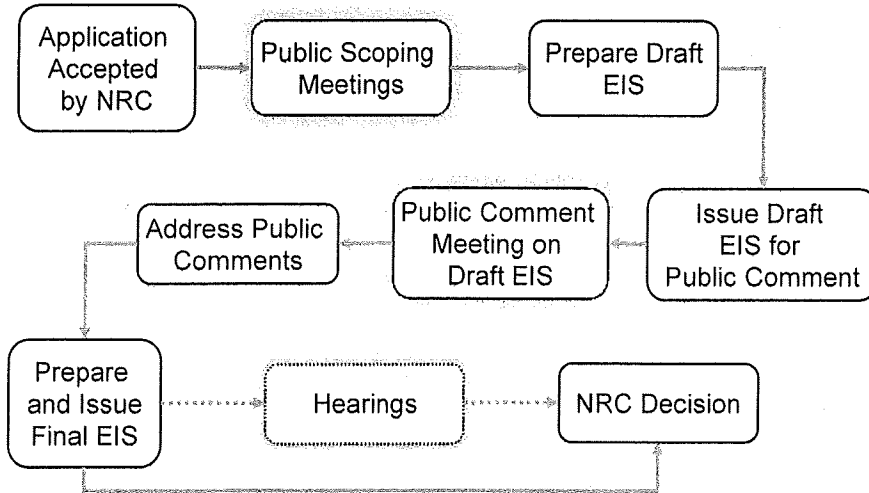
Application Accepted by NRC

Public Scoping Meetings

Prepare Draft EIS

Issue Draft EIS for Public Comment

Public Comment Meeting on Draft EIS

Address Public Comments

Prepare and Issue Final EIS

Hearings

NRC Decision